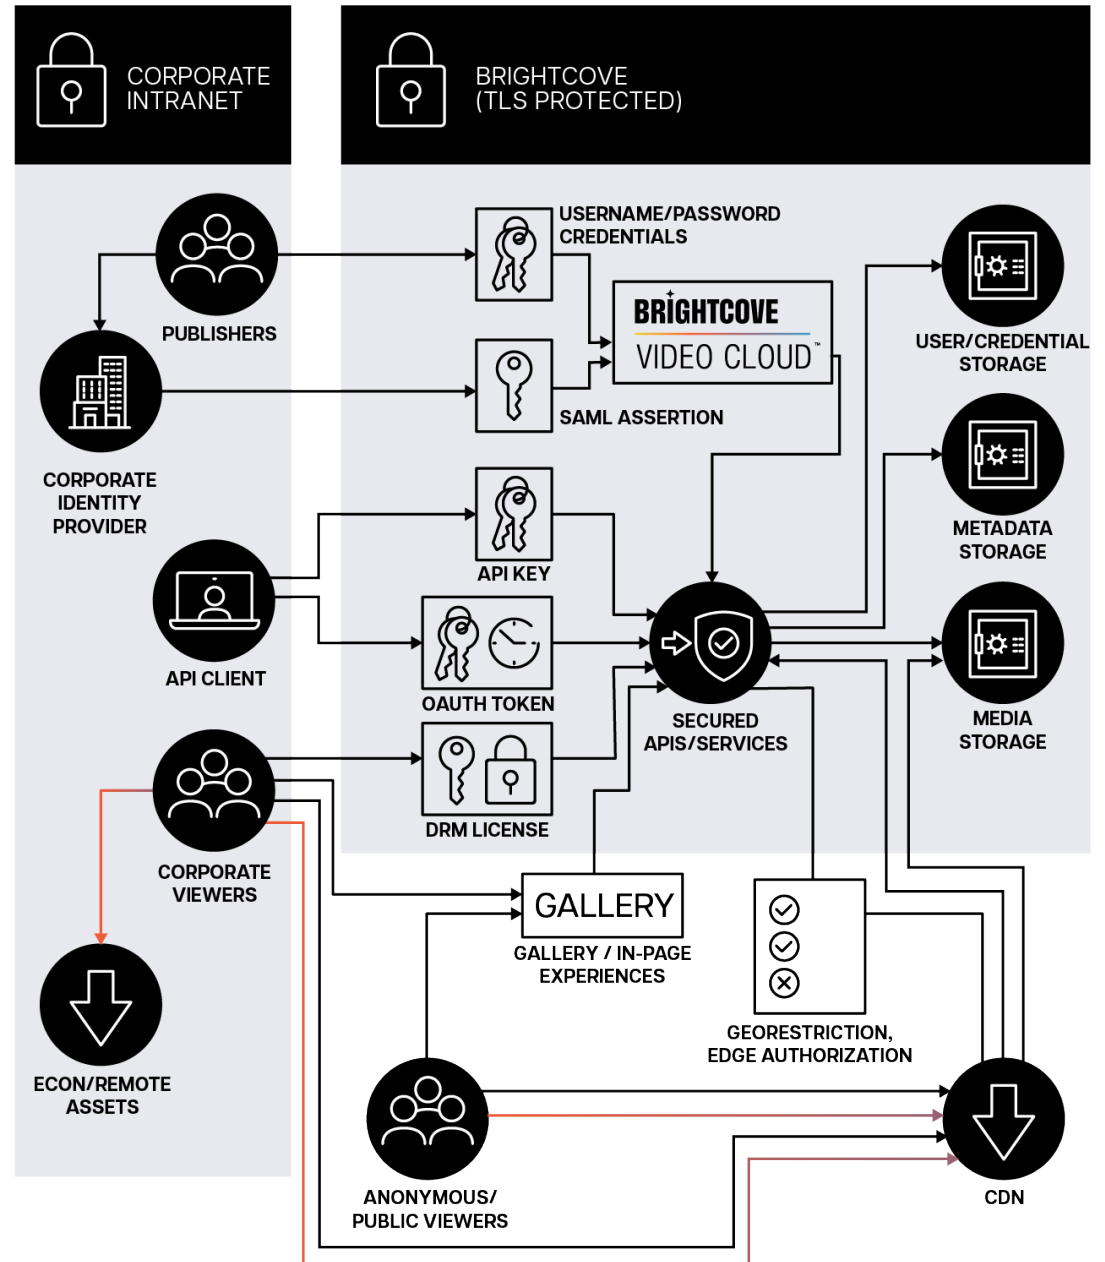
CORPORATE INTRANET

BRIGHTCOVE (TLS PROTECTED)

PUBLISHERS

USERNAME/PASSWORD CREDENTIALS

BRIGHTCOVE VIDEO CLOUD™

SAML ASSERTION

USER/CREDENTIAL STORAGE

CORPORATE IDENTITY PROVIDER

API KEY

METADATA STORAGE

API CLIENT

OAUTH TOKEN

SECURED APIS/SERVICES

MEDIA STORAGE

DRM LICENSE

CORPORATE VIEWERS

GALLERY

GALLERY / IN-PAGE EXPERIENCES

GEORESTRICTION, EDGE AUTHORIZATION

ECON/REMOTE ASSETS

ANONYMOUS/ PUBLIC VIEWERS

CDN